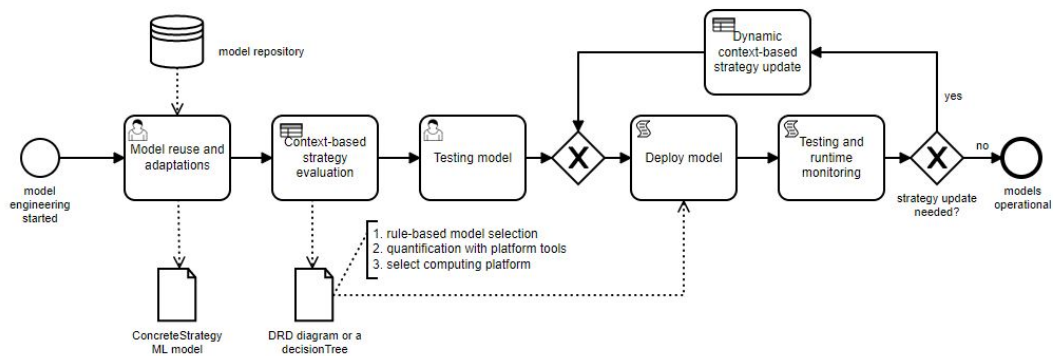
model repository

Dynamic context-based strategy update

yes

model engineering started

Model reuse and adaptations

Context-based strategy evaluation

Testing model

Deploy model

Testing and runtime monitoring

no

models operational

strategy update needed?

1. rule-based model selection
2. quantification with platform tools
3. select computing platform

ConcreteStrategy ML model

DRD diagram or a decisionTree